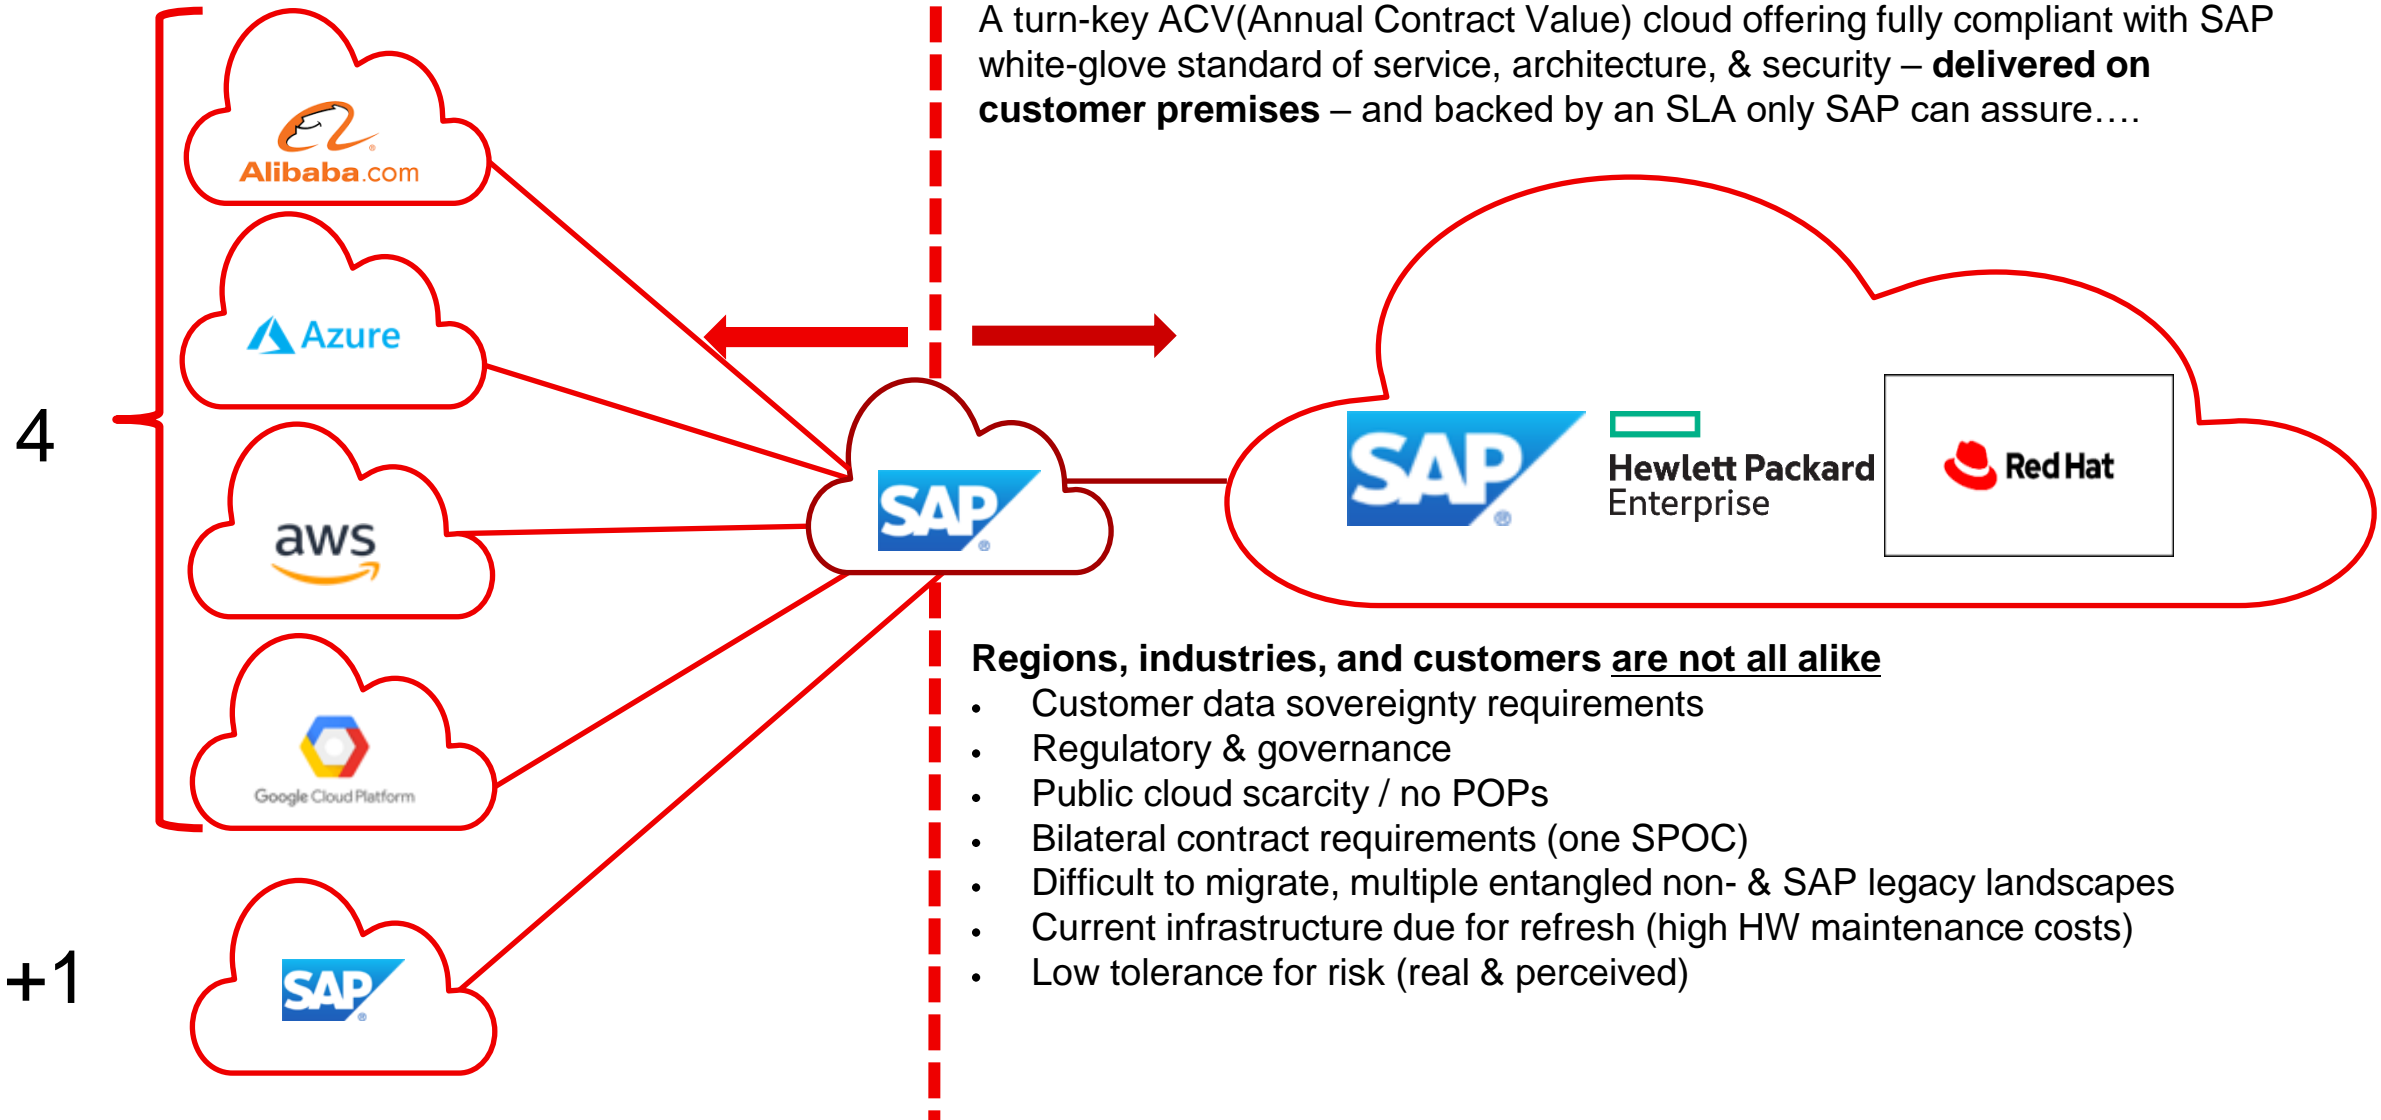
Alibaba.com

Azure

aws

Google Cloud Platform

SAP

4

+1

SAP

A turn-key ACV(Annual Contract Value) cloud offering fully compliant with SAP white-glove standard of service, architecture, & security – **delivered on customer premises** – and backed by an SLA only SAP can assure….

SAP

Hewlett Packard Enterprise

Red Hat

**Regions, industries, and customers <u>are not all alike</u>**

- Customer data sovereignty requirements
- Regulatory & governance
- Public cloud scarcity / no POPs
- Bilateral contract requirements (one SPOC)
- Difficult to migrate, multiple entangled non- & SAP legacy landscapes
- Current infrastructure due for refresh (high HW maintenance costs)
- Low tolerance for risk (real & perceived)